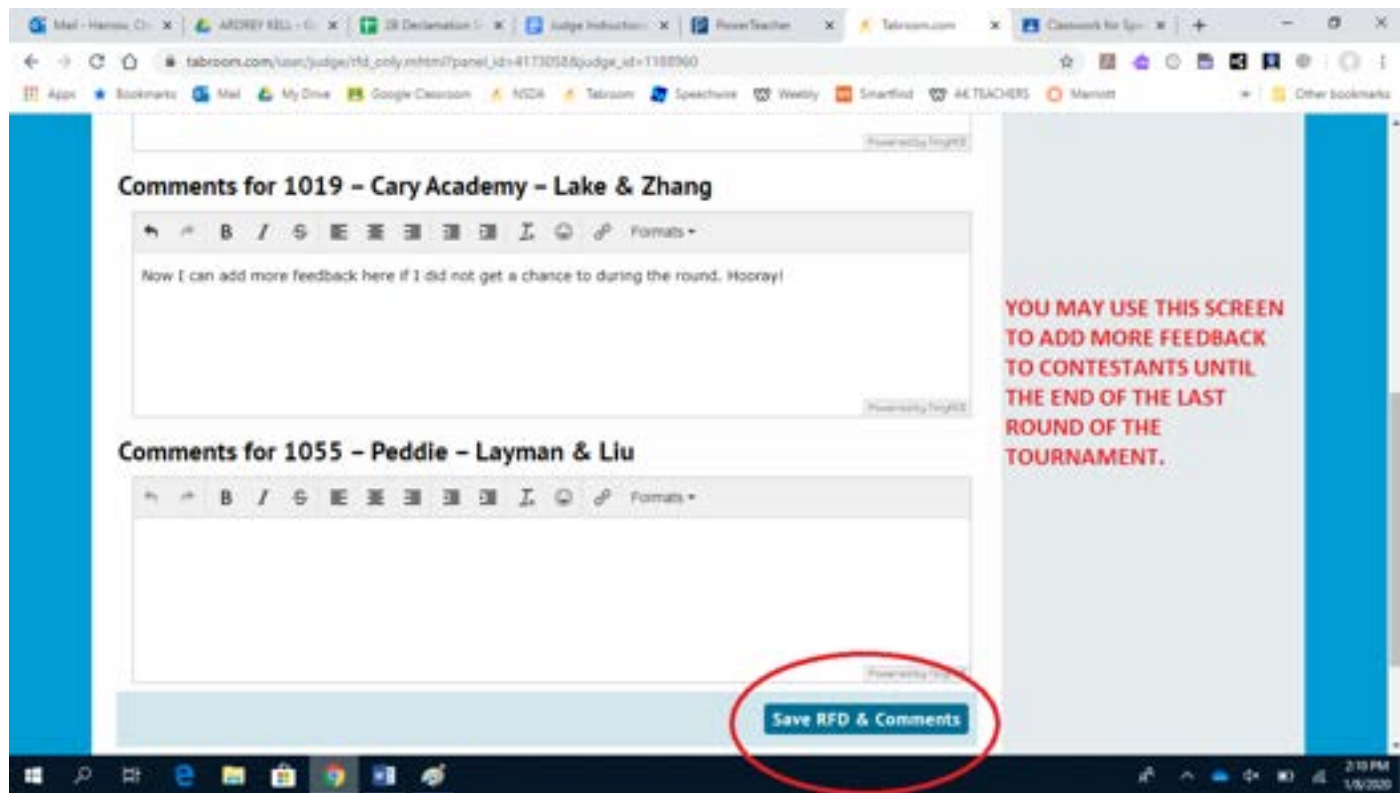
Mail - Harrow, Ch · ARDREY KELL - G · DI Declamation · Judge Instruction · PowerTeacher · Tabroom.com · Classwork for Sp

tabroom.com/user/judge/rfd_only.mhtml?panel_id=4173058&judge_id=1188960

Apps · Bookmarks · Mail · My Drive · Google Classroom · NSDA · Tabroom · Speechwire · Weebly · Smartfind · AK TEACHERS · Marriott · Other bookmarks

Powered by TinyMCE

Comments for 1019 – Cary Academy – Lake & Zhang

Formats

Now I can add more feedback here if I did not get a chance to during the round. Hooray!

Powered by TinyMCE

YOU MAY USE THIS SCREEN TO ADD MORE FEEDBACK TO CONTESTANTS UNTIL THE END OF THE LAST ROUND OF THE TOURNAMENT.

Comments for 1055 – Peddie – Layman & Liu

Formats

Powered by TinyMCE

Save RFD & Comments

2:19 PM
1/8/2020